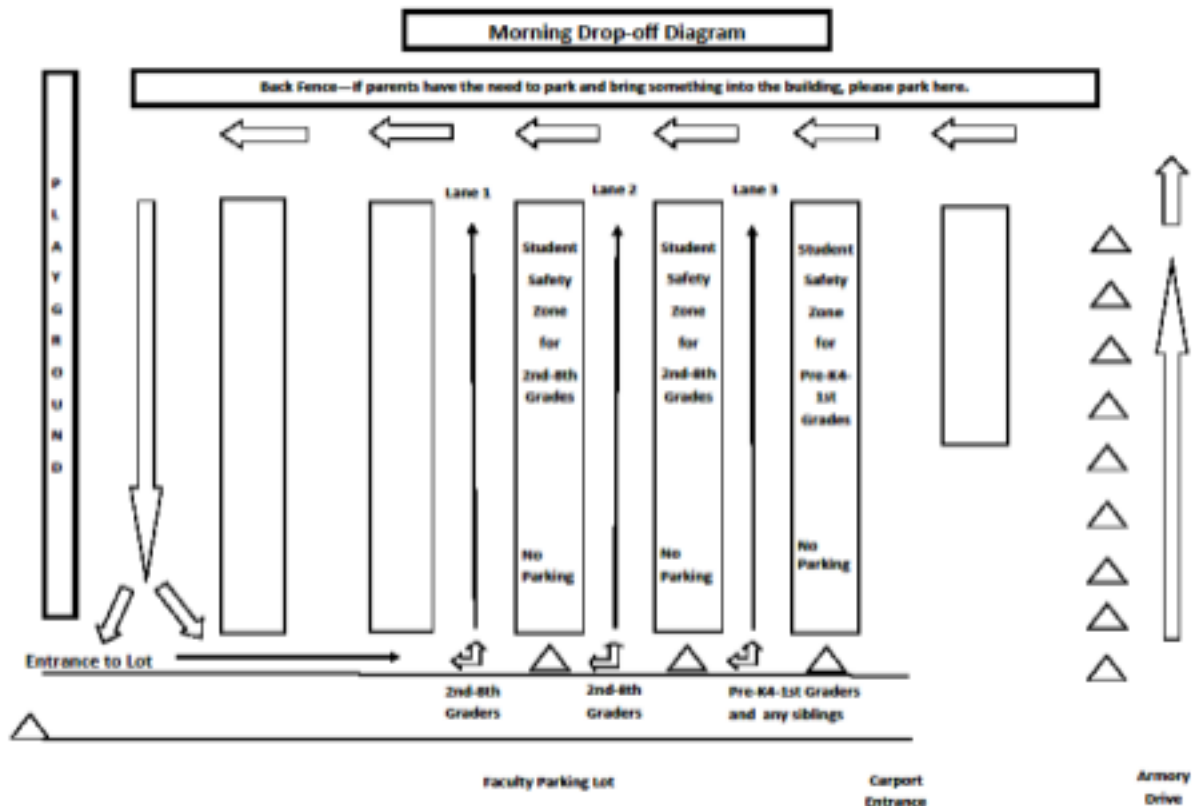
Morning Drop-off Diagram

Back Fence—If parents have the need to park and bring something into the building, please park here.

P L A Y G R O U N D

Lane 1

Lane 2

Lane 3

Student Safety Zone for 2nd-8th Grades

No Parking

Student Safety Zone for 2nd-8th Grades

No Parking

Student Safety Zone for Pre-K4-1st Grades

No Parking

Entrance to Lot

2nd-8th Graders

2nd-8th Graders

Pre-K4-1st Graders and any siblings

Faculty Parking Lot

Carport Entrance

Armory Drive